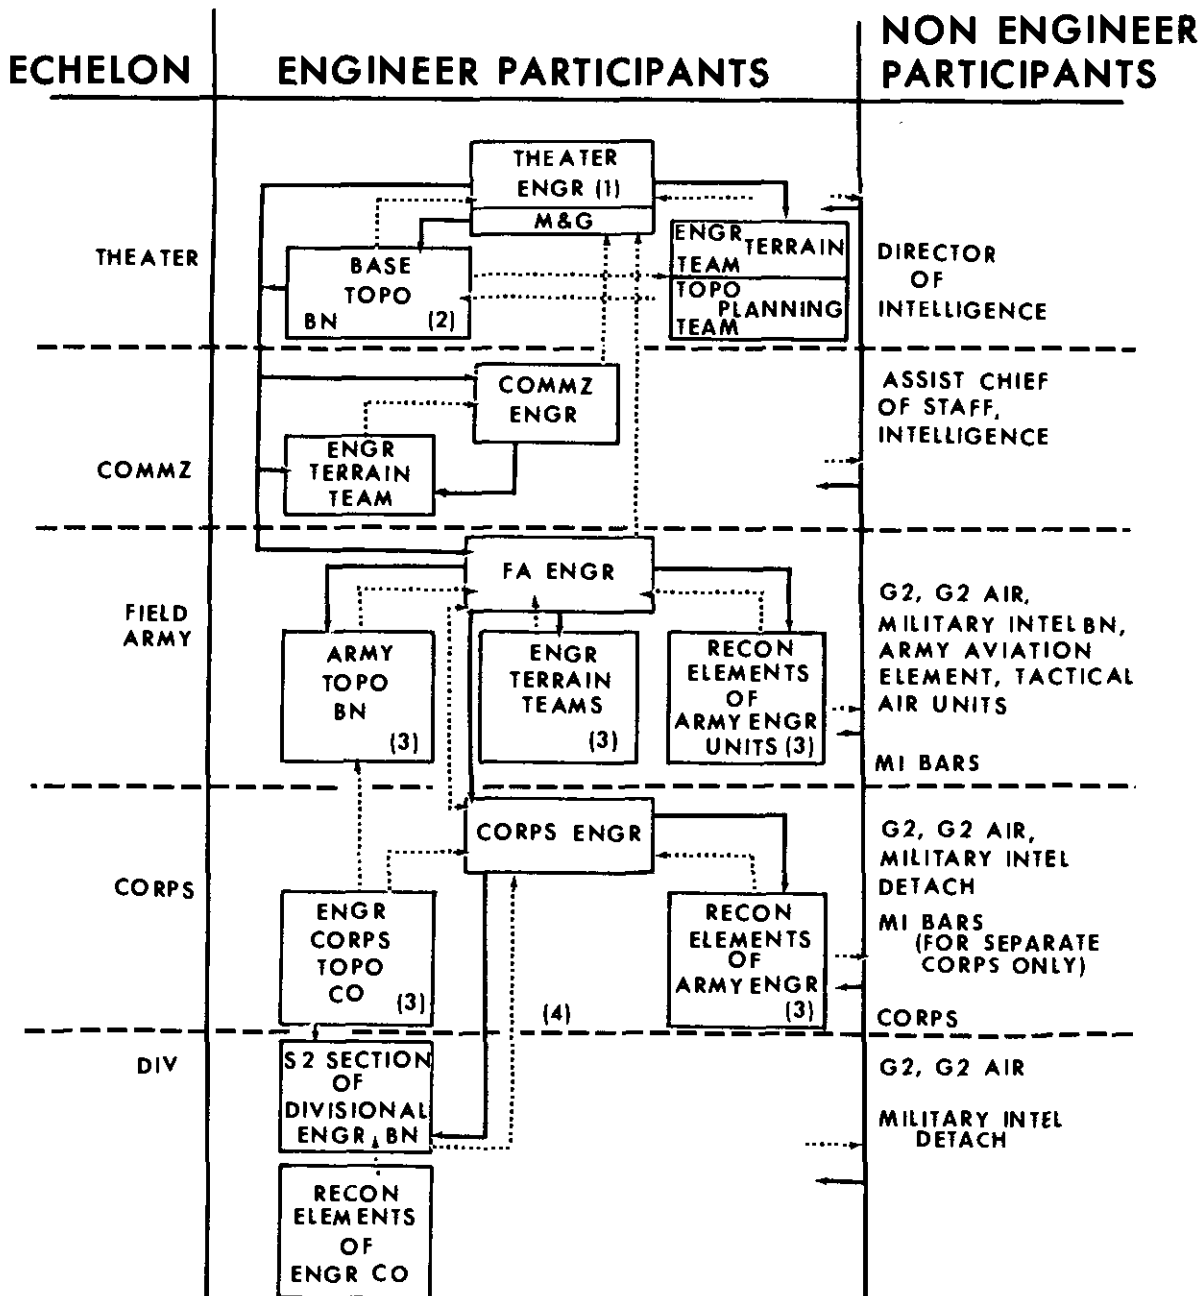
ECHELON

ENGINEER PARTICIPANTS

NON ENGINEER PARTICIPANTS

THEATER

THEATER ENGR (1)

M&G

ENGR TERRAIN TEAM

TOPO PLANNING TEAM

BASE TOPO BN (2)

DIRECTOR OF INTELLIGENCE

COMMZ

COMMZ ENGR

ENGR TERRAIN TEAM

ASSIST CHIEF OF STAFF, INTELLIGENCE

FIELD ARMY

FA ENGR

ARMY TOPO BN (3)

ENGR TERRAIN TEAMS (3)

RECON ELEMENTS OF ARMY ENGR UNITS (3)

G2, G2 AIR, MILITARY INTEL BN, ARMY AVIATION ELEMENT, TACTICAL AIR UNITS

MI BARS

CORPS

CORPS ENGR

ENGR CORPS TOPO CO (3)

(4)

RECON ELEMENTS OF ARMY ENGR (3)

G2, G2 AIR, MILITARY INTEL DETACH

MI BARS (FOR SEPARATE CORPS ONLY)

CORPS

DIV

S2 SECTION OF DIVISIONAL ENGR BN

RECON ELEMENTS OF ENGR CO

G2, G2 AIR

MILITARY INTEL DETACH